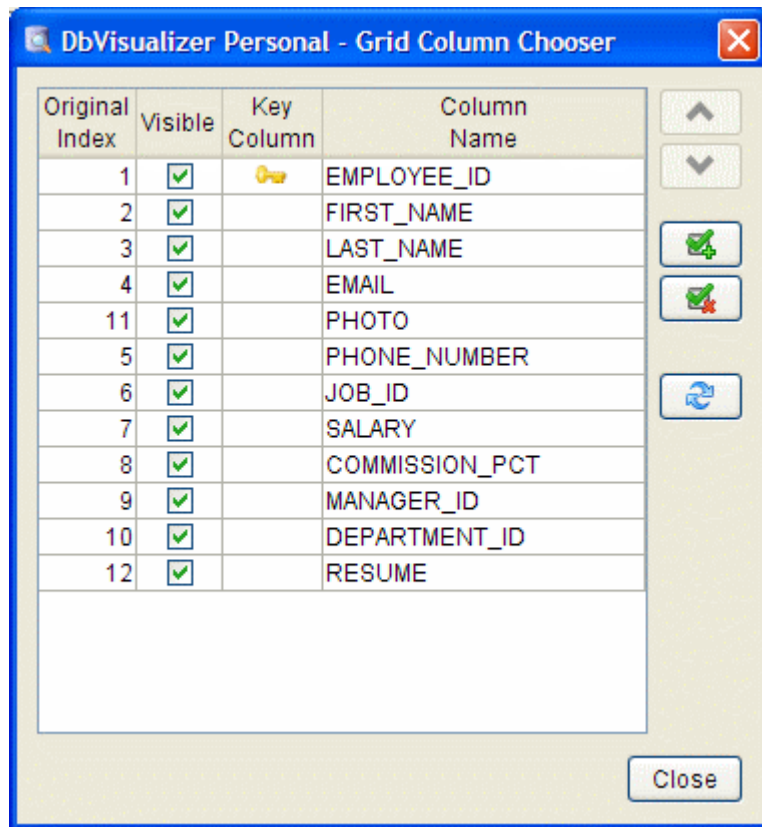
DbVisualizer Personal - Grid Column Chooser

| Original Index | Visible | Key Column | Column Name |
|---|---|---|---|
| 1 | ☑ | | EMPLOYEE_ID |
| 2 | ☑ | | FIRST_NAME |
| 3 | ☑ | | LAST_NAME |
| 4 | ☑ | | EMAIL |
| 11 | ☑ | | PHOTO |
| 5 | ☑ | | PHONE_NUMBER |
| 6 | ☑ | | JOB_ID |
| 7 | ☑ | | SALARY |
| 8 | ☑ | | COMMISSION_PCT |
| 9 | ☑ | | MANAGER_ID |
| 10 | ☑ | | DEPARTMENT_ID |
| 12 | ☑ | | RESUME |

Close